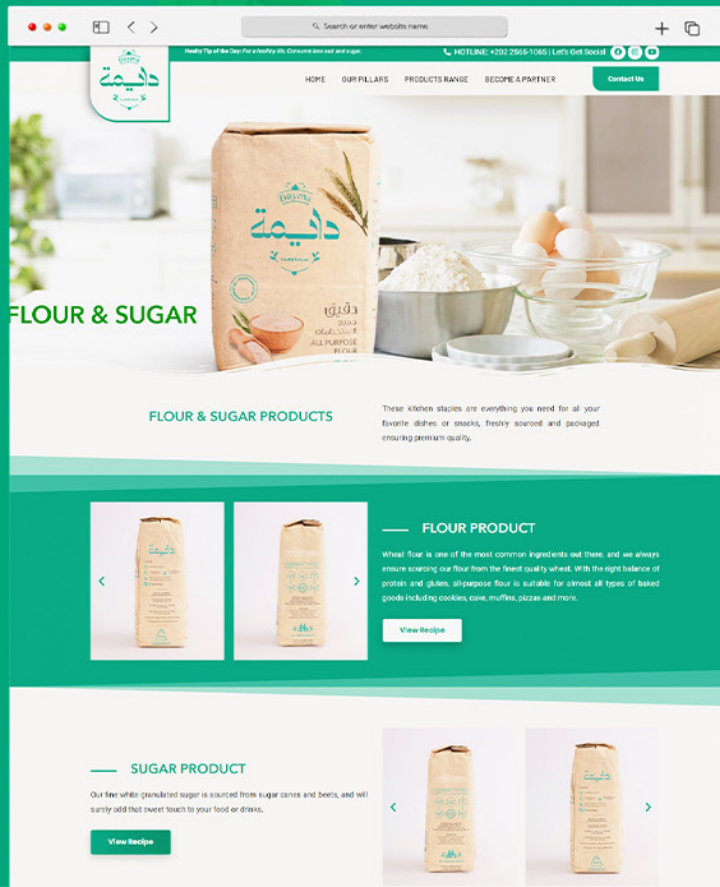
Search or enter website name

Healty Tip of the Day: For a healthy life, Consume less salt and sugar.

HOTLINE: +202 2565-1065 | Let's Get Social

دايمة

HOME OUR PILLARS PRODUCTS RANGE BECOME A PARTNER Contact Us

دايمة

دقيق

ALL PURPOSE FLOUR

FLOUR & SUGAR

FLOUR & SUGAR PRODUCTS

These kitchen staples are everything you need for all your favorite dishes or snacks, freshly sourced and packaged ensuring premium quality.

FLOUR PRODUCT

Wheat flour is one of the most common ingredients out there, and we always ensure sourcing our flour from the finest quality wheat. With the right balance of protein and gluten, all-purpose flour is suitable for almost all types of baked goods including cookies, cake, muffins, pizzas and more.

View Recipe

SUGAR PRODUCT

Our fine white granulated sugar is sourced from sugar canes and beets, and will surely add that sweet touch to your food or drinks.

View Recipe